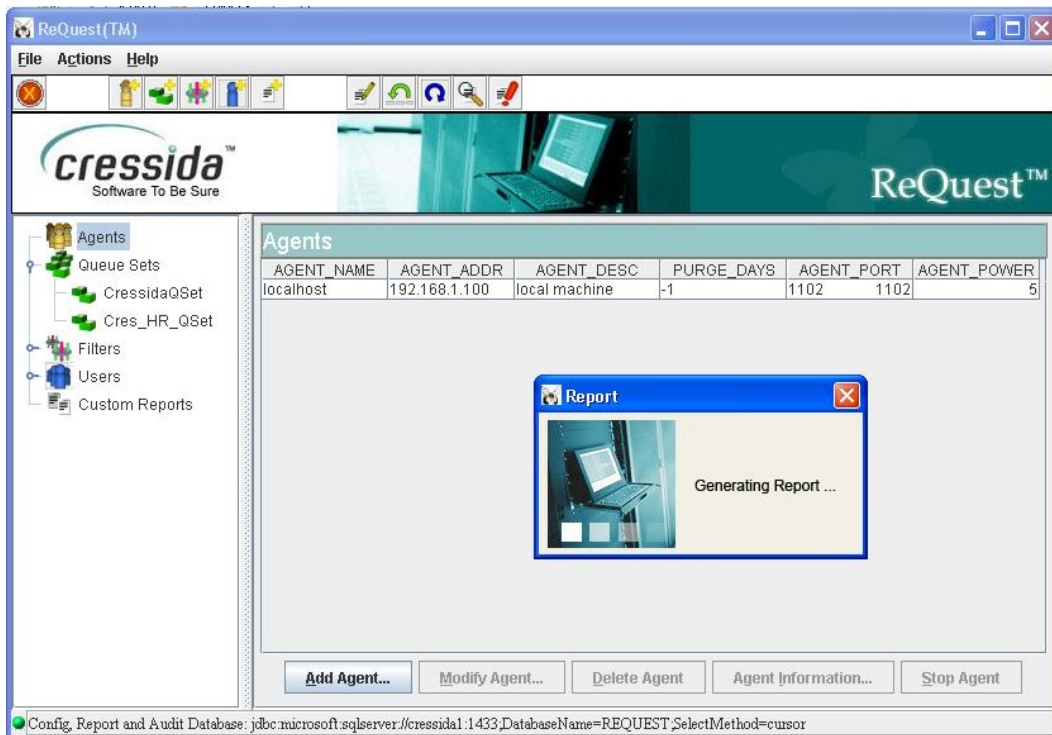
ReQuest(TM)

File Actions Help

cressida™
Software To Be Sure

ReQuest™

Agents
Queue Sets
CressidaQSet
Cres_HR_QSet
Filters
Users
Custom Reports

Agents

| AGENT_NAME | AGENT_ADDR | AGENT_DESC | PURGE_DAYS | AGENT_PORT | AGENT_POWER |
|---|---|---|---|---|---|
| localhost | 192.168.1.100 | local machine | -1 | 1102 1102 | 5 |

Report

Generating Report ...

Add Agent... Modify Agent... Delete Agent Agent Information... Stop Agent

Config, Report and Audit Database: jdbc:microsoft:sqlserver://cressida1:1433;DatabaseName=REQUEST;SelectMethod=cursor